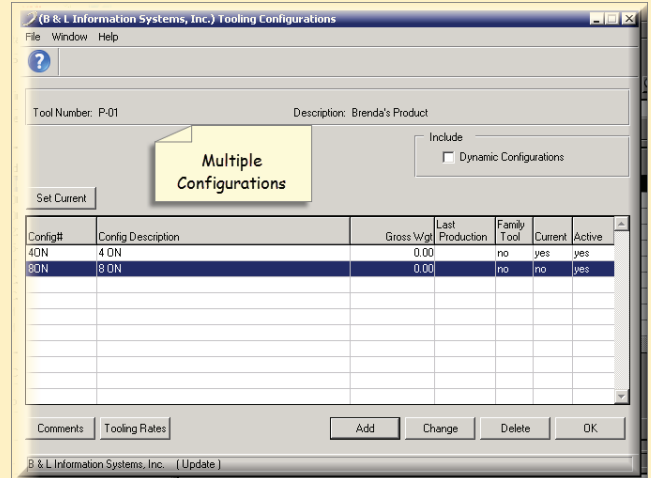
(B & L Information Systems, Inc.) Tooling Configurations

File Window Help

Tool Number: P-01

Description: Brenda's Product

Include

Dynamic Configurations

Multiple Configurations

Set Current

| Config# | Config Description | Gross Wgt | Last Production | Family Tool | Current | Active |
|---|---|---|---|---|---|---|
| 4ON | 4 ON | 0.00 | | no | yes | yes |
| 8ON | 8 ON | 0.00 | | no | no | yes |

Comments

Tooling Rates

Add

Change

Delete

OK

B & L Information Systems, Inc. ( Update )